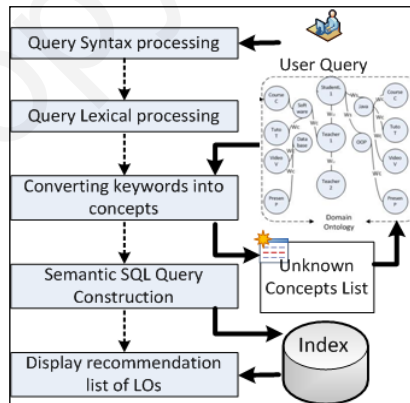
User Query

Query Syntax processing

Query Lexical processing

Converting keywords into concepts

Semantic SQL Query Construction

Display recommendation list of LOs

Course C
Soft ware
Student 1
Java
Course C
Tuto T
Data base
Teacher 1
OOP
Tuto T
Video V
Teacher 2
Video V
Presen P
Presen P
W1
W1
W2
W1
W2
Domain Ontology

Unknown Concepts List

Index